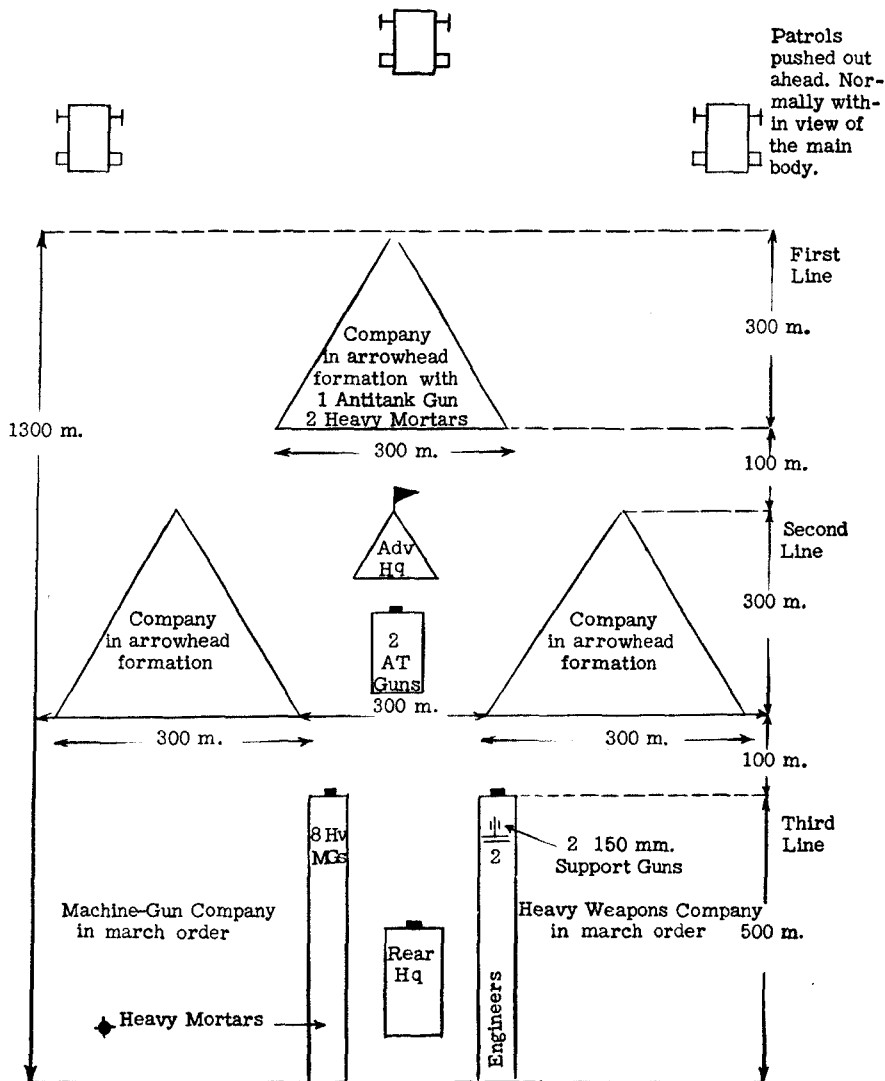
Patrols pushed out ahead. Normally within view of the main body.

First Line

300 m.

Company in arrowhead formation with 1 Antitank Gun 2 Heavy Mortars

1300 m.

300 m.

100 m.

Second Line

Adv Hq

300 m.

Company in arrowhead formation

2 AT Guns

Company in arrowhead formation

300 m.

300 m.

300 m.

100 m.

8 Hv MGs

2

2 150 mm. Support Guns

Third Line

Machine-Gun Company in march order

Heavy Weapons Company in march order

500 m.

Rear Hq

Engineers

Heavy Mortars